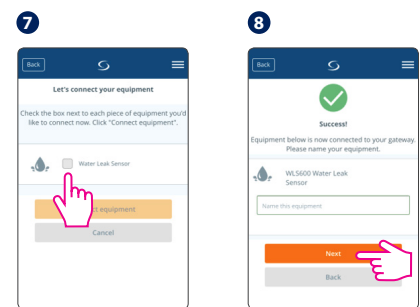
7

Back

Let's connect your equipment

Check the box next to each piece of equipment you'd like to connect now. Click "Connect equipment".

Water Leak Sensor

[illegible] equipment

Cancel

8

Back

Success!

Equipment below is now connected to your gateway. Please name your equipment.

WLS600 Water Leak Sensor

Name this equipment

Next

Back